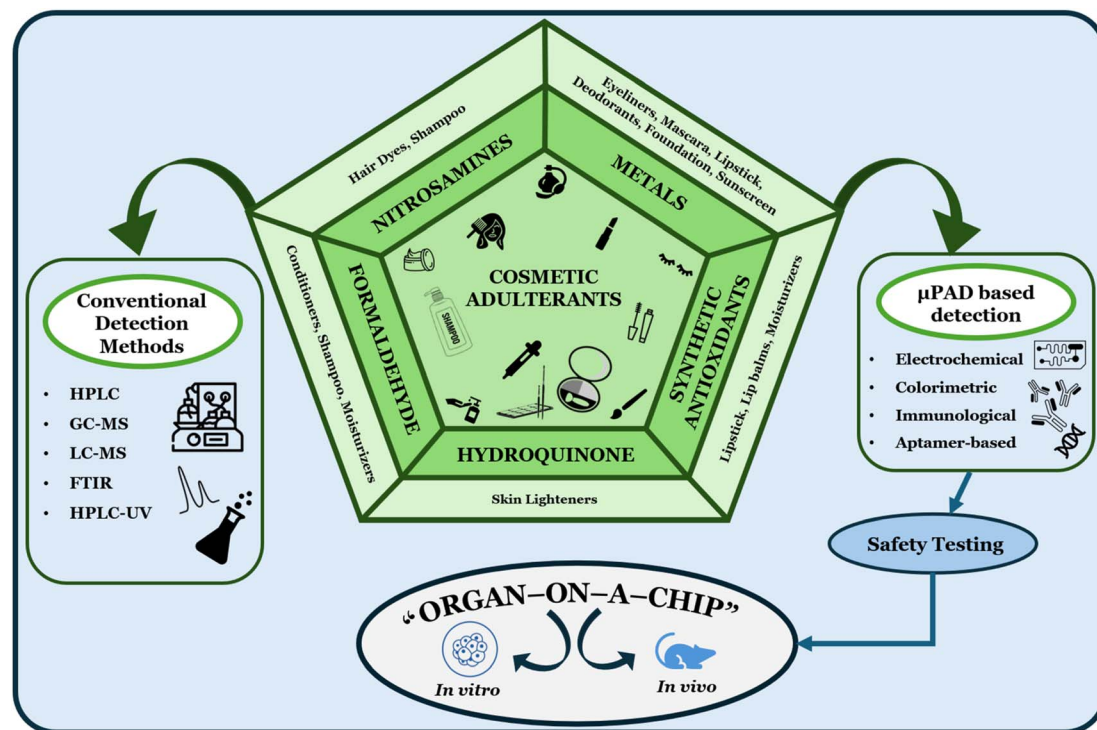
Hair Dyes, Shampoo

Eyeliners, Mascara, Lipstick, Deodorants, Foundation, Sunscreen

NITROSAMINES

METALS

COSMETIC ADULTERANTS

SHAMPOO

FORMALDEHYDE

SYNTHETIC ANTIOXIDANTS

HYDROQUINONE

Conditioners, Shampoo, Moisturizers

Lipstick, Lip balms, Moisturizers

Skin Lighteners

Conventional Detection Methods

- HPLC
- GC-MS
- LC-MS
- FTIR
- HPLC-UV

μPAD based detection

- Electrochemical
- Colorimetric
- Immunological
- Aptamer-based

Safety Testing

"ORGAN–ON–A–CHIP"

In vitro

In vivo